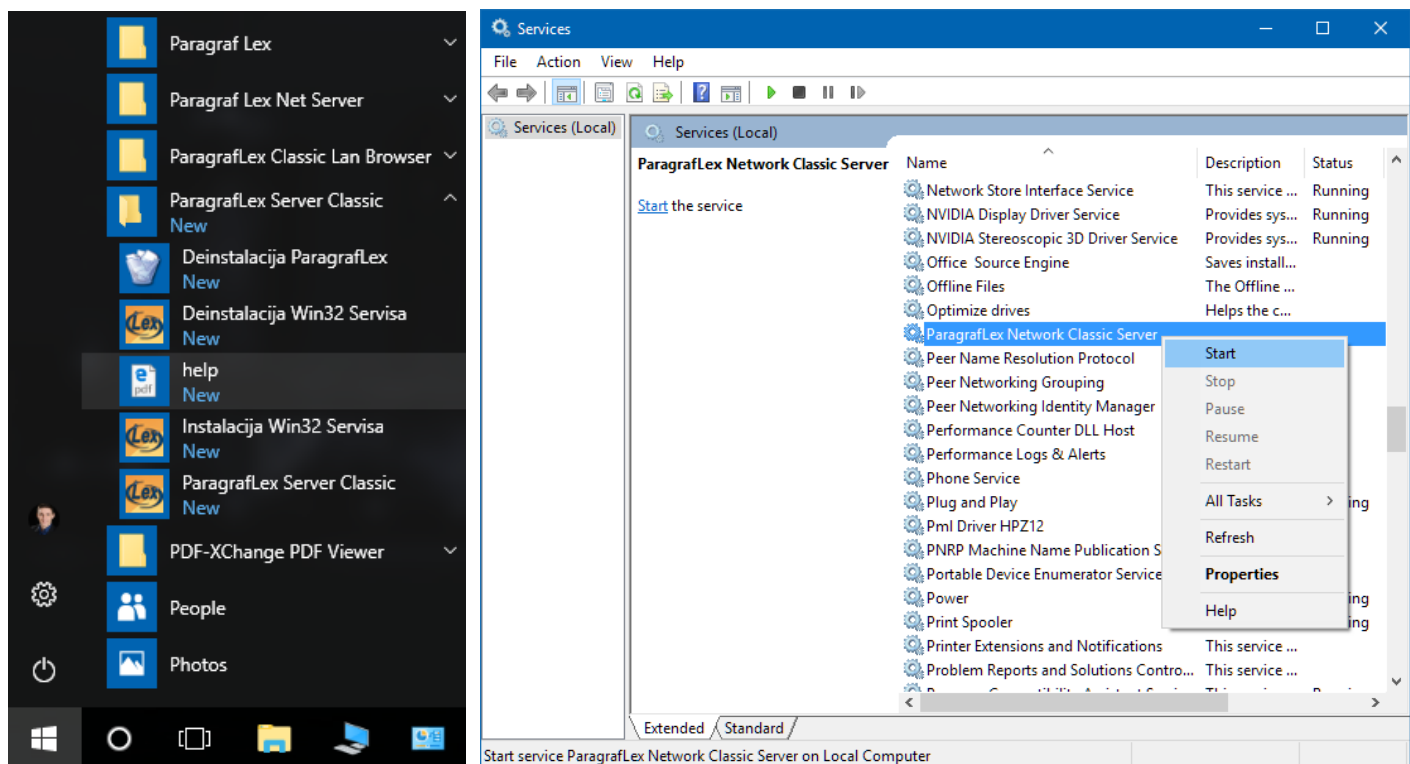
Paragraf Lex
Paragraf Lex Net Server
ParagrafLex Classic Lan Browser
ParagrafLex Server Classic
New
Deinstalacija ParagrafLex
New
Deinstalacija Win32 Servisa
New
help
New
Instalacija Win32 Servisa
New
ParagrafLex Server Classic
New
PDF-XChange PDF Viewer
People
Photos

Services
File Action View Help
Services (Local)
Services (Local)
ParagrafLex Network Classic Server
Start the service

| Name | Description | Status |
|---|---|---|
| Network Store Interface Service | This service ... | Running |
| NVIDIA Display Driver Service | Provides sys... | Running |
| NVIDIA Stereoscopic 3D Driver Service | Provides sys... | Running |
| Office Source Engine | Saves install... | |
| Offline Files | The Offline ... | |
| Optimize drives | Helps the c... | |
| ParagrafLex Network Classic Server | | |
| Peer Name Resolution Protocol | | |
| Peer Networking Grouping | | |
| Peer Networking Identity Manager | | |
| Performance Counter DLL Host | | |
| Performance Logs & Alerts | | |
| Phone Service | | |
| Plug and Play | | ing |
| Pml Driver HPZ12 | | |
| PNRP Machine Name Publication S | | |
| Portable Device Enumerator Service | | |
| Power | | ing |
| Print Spooler | | ing |
| Printer Extensions and Notifications | This service ... | |
| Problem Reports and Solutions Contro... | This service ... | |

Start
Stop
Pause
Resume
Restart
All Tasks
Refresh
Properties
Help

Extended Standard
Start service ParagrafLex Network Classic Server on Local Computer